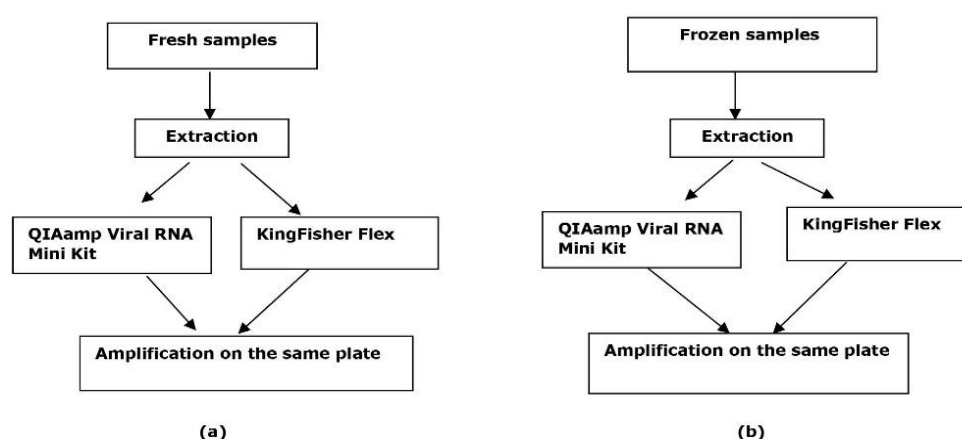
Fresh samples

Extraction

QIAamp Viral RNA Mini Kit

KingFisher Flex

Amplification on the same plate

(a)

Frozen samples

Extraction

QIAamp Viral RNA Mini Kit

KingFisher Flex

Amplification on the same plate

(b)